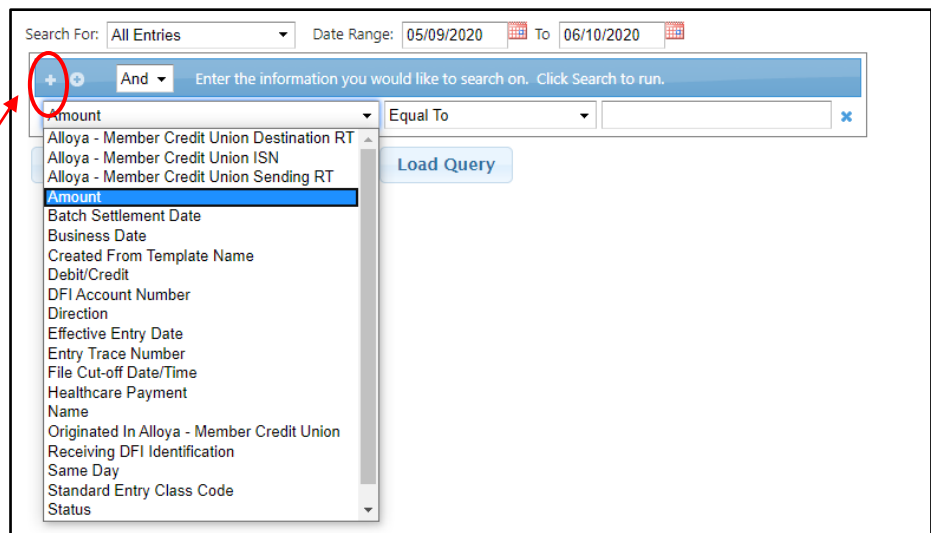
Search For: All Entries Date Range: 05/09/2020 To 06/10/2020

And Enter the information you would like to search on. Click Search to run.

Amount Equal To

Load Query

Alloya - Member Credit Union Destination RT
Alloya - Member Credit Union ISN
Alloya - Member Credit Union Sending RT
Amount
Batch Settlement Date
Business Date
Created From Template Name
Debit/Credit
DFI Account Number
Direction
Effective Entry Date
Entry Trace Number
File Cut-off Date/Time
Healthcare Payment
Name
Originated In Alloya - Member Credit Union
Receiving DFI Identification
Same Day
Standard Entry Class Code
Status